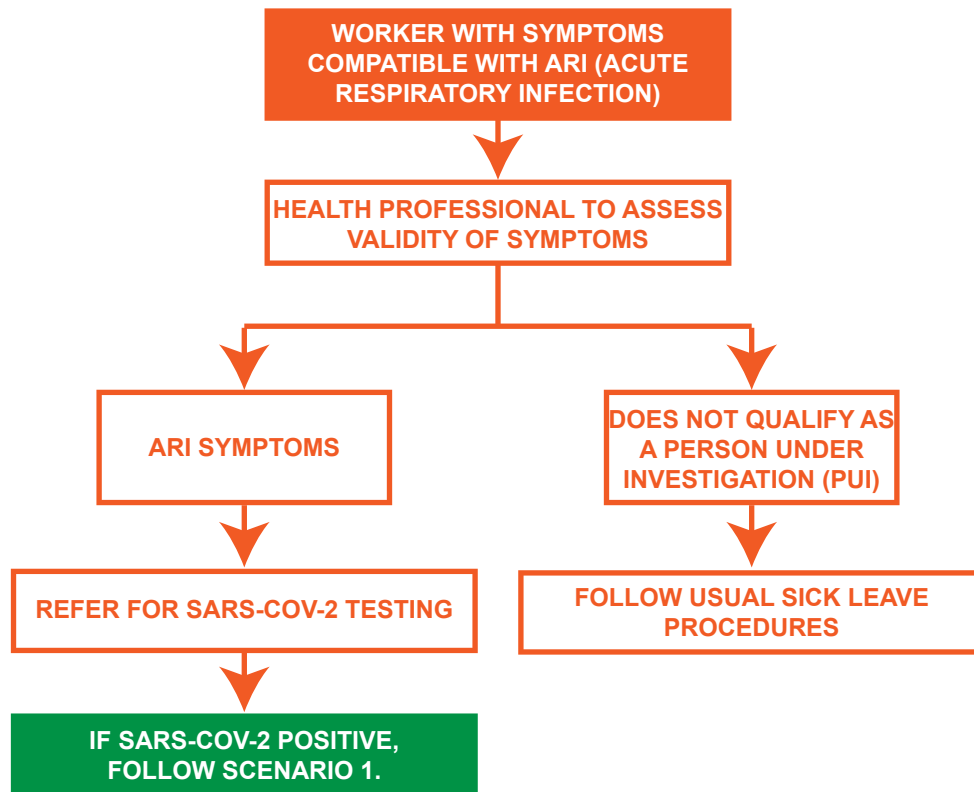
WORKER WITH SYMPTOMS COMPATIBLE WITH ARI (ACUTE RESPIRATORY INFECTION)

HEALTH PROFESSIONAL TO ASSESS VALIDITY OF SYMPTOMS

ARI SYMPTOMS

DOES NOT QUALIFY AS A PERSON UNDER INVESTIGATION (PUI)

REFER FOR SARS-COV-2 TESTING

FOLLOW USUAL SICK LEAVE PROCEDURES

IF SARS-COV-2 POSITIVE, FOLLOW SCENARIO 1.